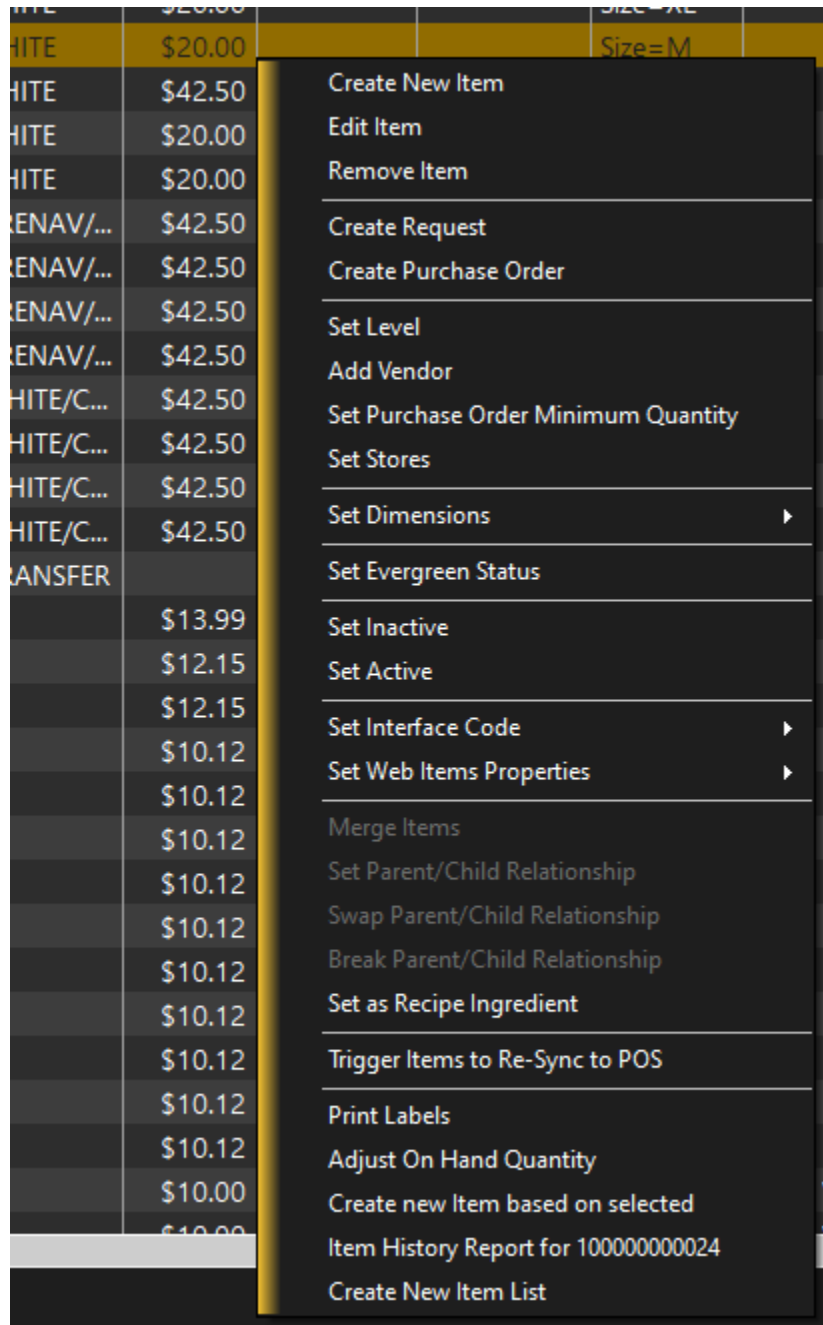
| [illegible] | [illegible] | Size=XL |
|---|---|---|
| HITE | $20.00 | Size=M |
| HITE | $42.50 | |
| HITE | $20.00 | |
| HITE | $20.00 | |
| RENAV/... | $42.50 | |
| RENAV/... | $42.50 | |
| RENAV/... | $42.50 | |
| RENAV/... | $42.50 | |
| HITE/C... | $42.50 | |
| HITE/C... | $42.50 | |
| HITE/C... | $42.50 | |
| HITE/C... | $42.50 | |
| RANSFER | | |
| | $13.99 | |
| | $12.15 | |
| | $12.15 | |
| | $10.12 | |
| | $10.12 | |
| | $10.12 | |
| | $10.12 | |
| | $10.12 | |
| | $10.12 | |
| | $10.12 | |
| | $10.12 | |
| | $10.12 | |
| | $10.12 | |
| | $10.00 | |

Create New Item
Edit Item
Remove Item
Create Request
Create Purchase Order
Set Level
Add Vendor
Set Purchase Order Minimum Quantity
Set Stores
Set Dimensions
Set Evergreen Status
Set Inactive
Set Active
Set Interface Code
Set Web Items Properties
Merge Items
Set Parent/Child Relationship
Swap Parent/Child Relationship
Break Parent/Child Relationship
Set as Recipe Ingredient
Trigger Items to Re-Sync to POS
Print Labels
Adjust On Hand Quantity
Create new Item based on selected
Item History Report for 100000000024
Create New Item List